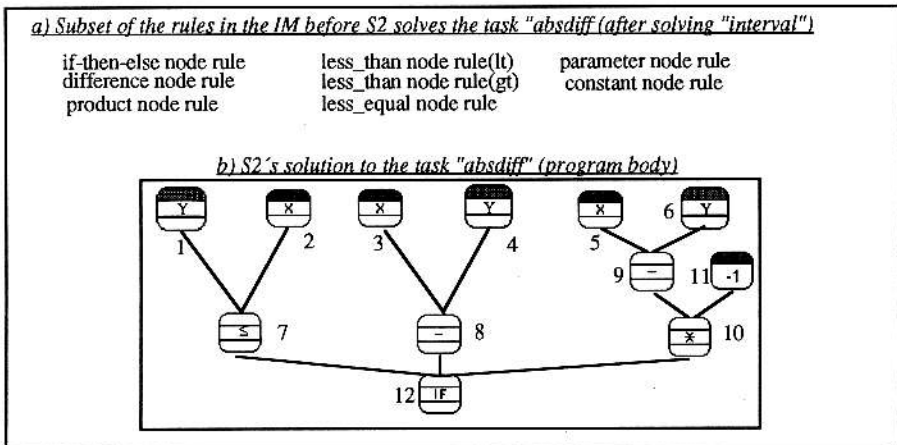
a) Subset of the rules in the IM before S2 solves the task "absdiff (after solving "interval")

if-then-else node rule
difference node rule
product node rule

less_than node rule(lt)
less_than node rule(gt)
less_equal node rule

parameter node rule
constant node rule

b) S2´s solution to the task "absdiff" (program body)

Y
1
X
2
X
3
Y
4
X
5
Y
6
≤
7
−
8
−
9
-1
11
*
10
IF
12